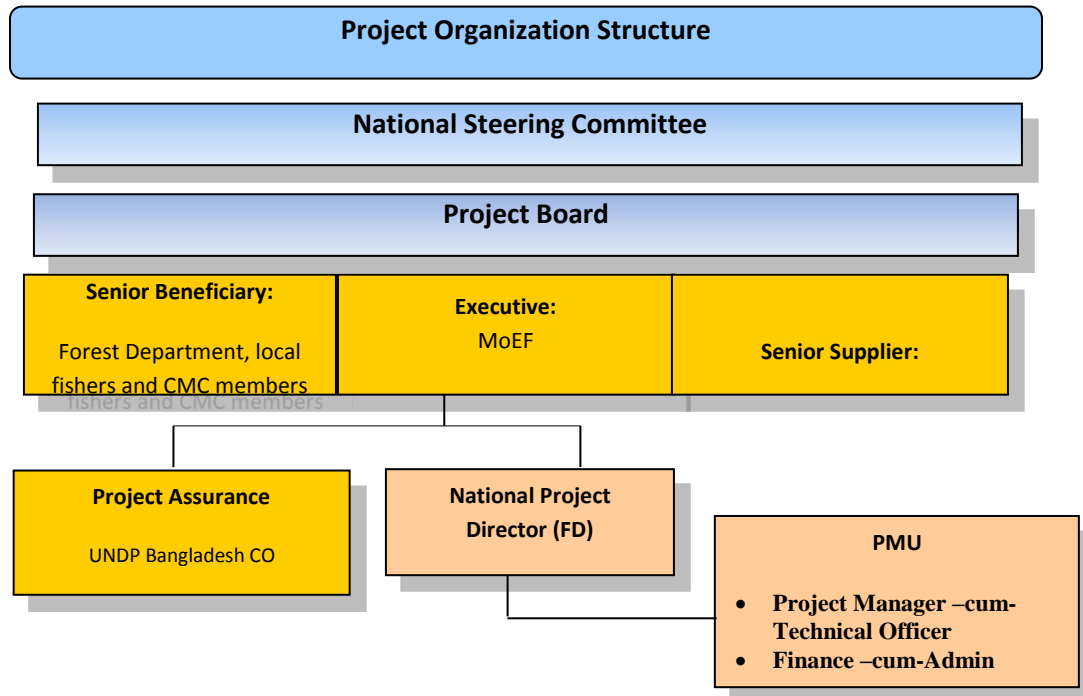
Project Organization Structure

National Steering Committee

Project Board

Senior Beneficiary:

Forest Department, local fishers and CMC members

Executive:
MoEF

Senior Supplier:

Project Assurance

UNDP Bangladesh CO

National Project Director (FD)

PMU

- Project Manager –cum-Technical Officer
- Finance –cum-Admin